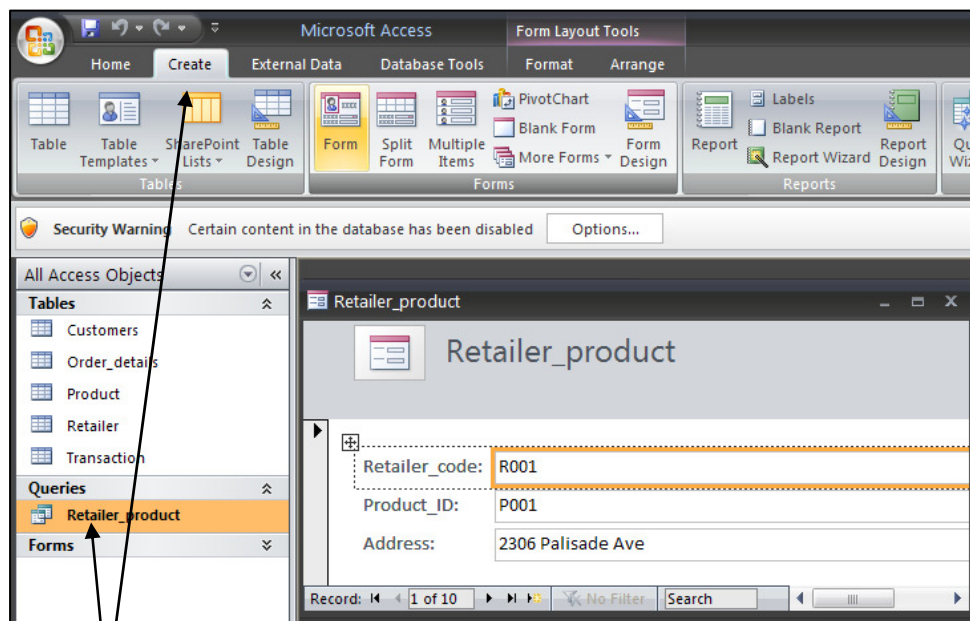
Microsoft Access Form Layout Tools

Home Create External Data Database Tools Format Arrange

Table Table Templates SharePoint Lists Table Design
Tables

Form Split Form Multiple Items PivotChart Blank Form More Forms Form Design
Forms

Report Labels Blank Report Report Wizard Report Design
Reports

Qu Wiz

Security Warning Certain content in the database has been disabled Options...

All Access Objects
Tables
Customers
Order_details
Product
Retailer
Transaction
Queries
Retailer_product
Forms

Retailer_product

Retailer_product

Retailer_code: R001
Product_ID: P001
Address: 2306 Palisade Ave

Record: 1 of 10 No Filter Search